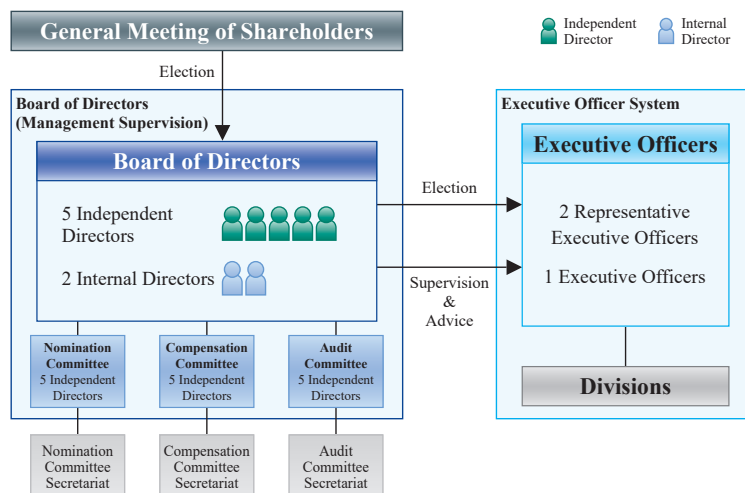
General Meeting of Shareholders

Independent Director

Internal Director

Election

Board of Directors (Management Supervision)

Board of Directors

5 Independent Directors

2 Internal Directors

Nomination Committee
5 Independent Directors

Compensation Committee
5 Independent Directors

Audit Committee
5 Independent Directors

Nomination Committee Secretariat

Compensation Committee Secretariat

Audit Committee Secretariat

Election

Supervision & Advice

Executive Officer System

Executive Officers

2 Representative Executive Officers

1 Executive Officers

Divisions